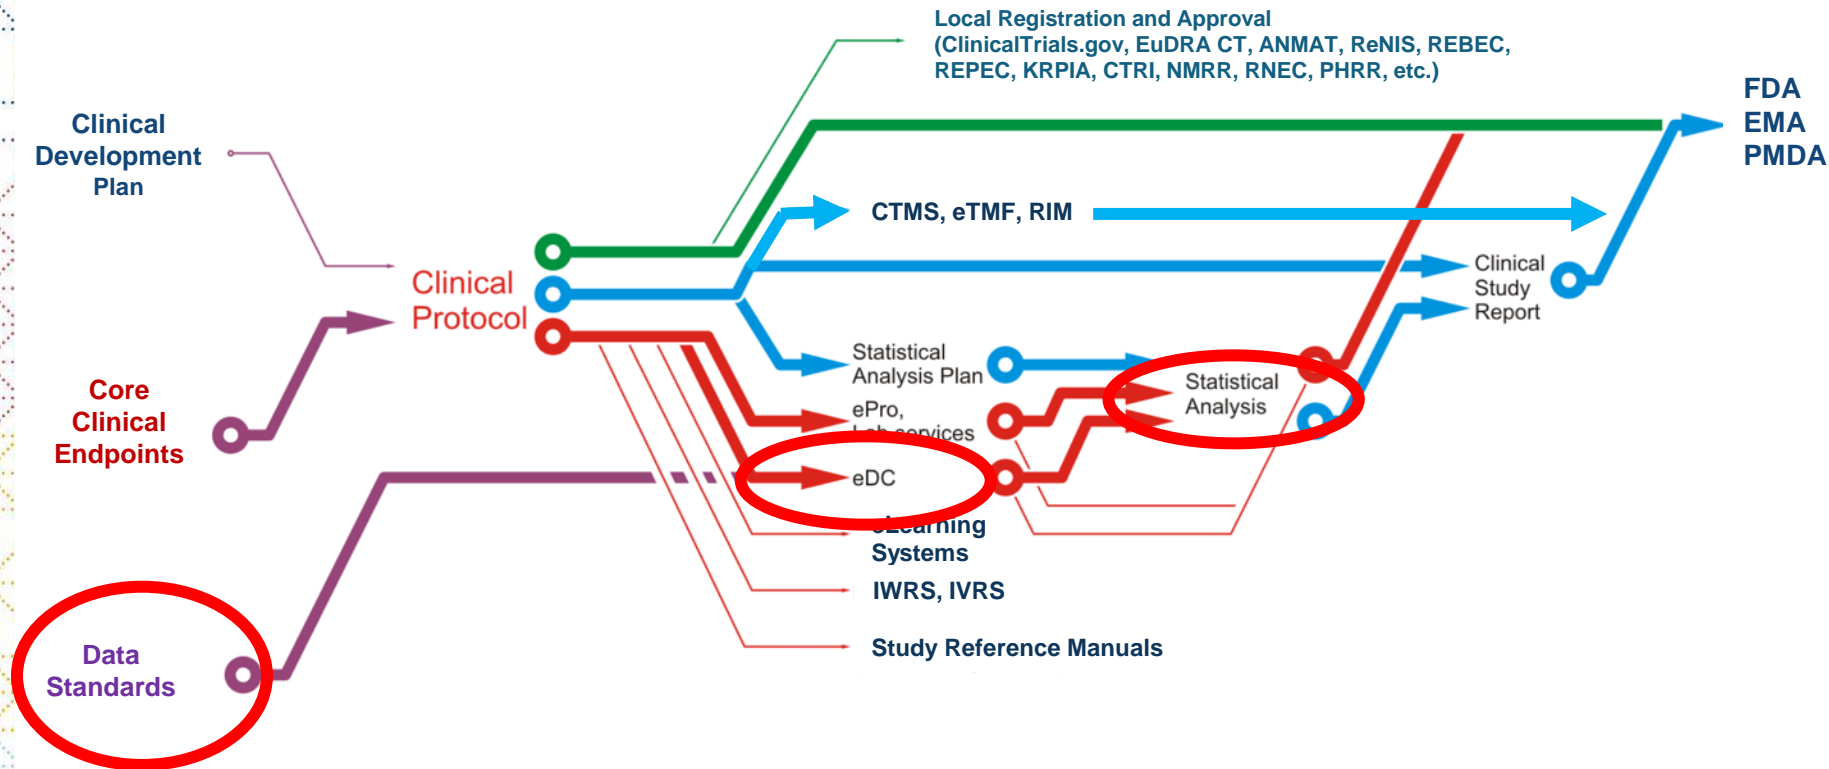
Local Registration and Approval (ClinicalTrials.gov, EuDRA CT, ANMAT, ReNIS, REBEC, REPEC, KRPIA, CTRI, NMRR, RNEC, PHRR, etc.)

FDA
EMA
PMDA

Clinical Development Plan

Clinical Protocol

CTMS, eTMF, RIM

Clinical Study Report

Statistical Analysis Plan

Statistical Analysis

ePro, Lab services

eDC

Core Clinical Endpoints

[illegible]Learning Systems

IWRS, IVRS

Study Reference Manuals

Data Standards